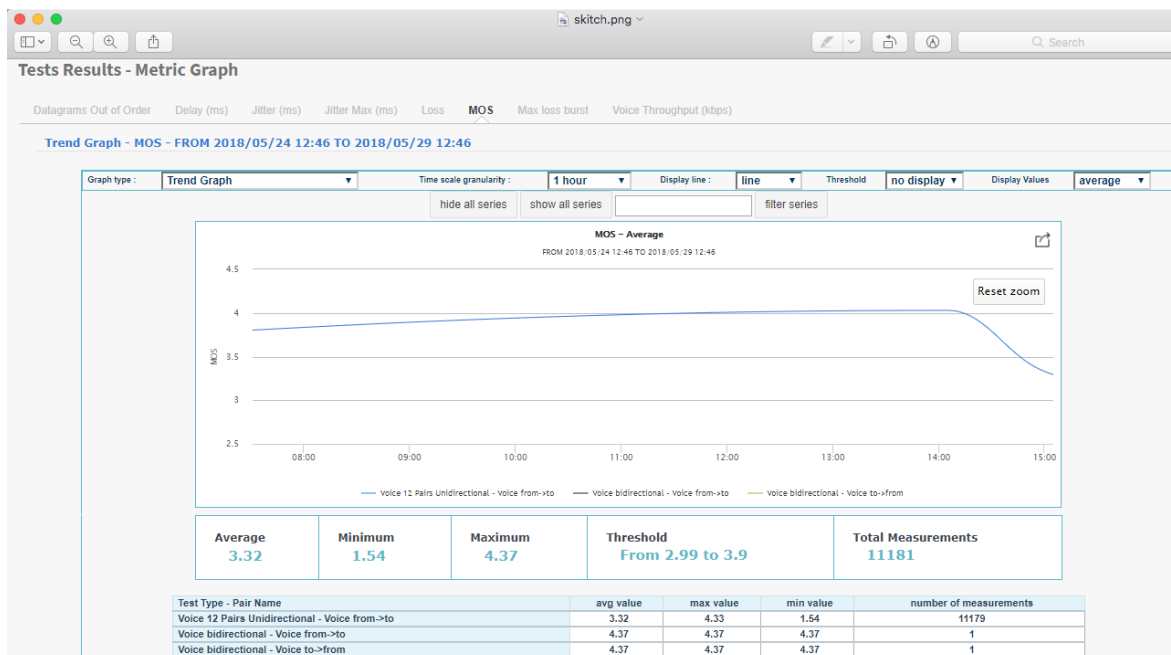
skitch.png

Search

Tests Results - Metric Graph

Datagrams Out of Order Delay (ms) Jitter (ms) Jitter Max (ms) Loss MOS Max loss burst Voice Throughput (kbps)

Trend Graph - MOS - FROM 2018/05/24 12:46 TO 2018/05/29 12:46

Graph type : Trend Graph Time scale granularity : 1 hour Display line : line Threshold no display Display Values average

hide all series show all series filter series

MOS – Average
FROM 2018/05/24 12:46 TO 2018/05/29 12:46

Reset zoom

MOS

4.5
4
3.5
3
2.5

08:00 09:00 10:00 11:00 12:00 13:00 14:00 15:00

Voice 12 Pairs Unidirectional - Voice from->to Voice bidirectional - Voice from->to Voice bidirectional - Voice to->from

Average
3.32

Minimum
1.54

Maximum
4.37

Threshold
From 2.99 to 3.9

Total Measurements
11181

| Test Type - Pair Name | avg value | max value | min value | number of measurements |
|---|---|---|---|---|
| Voice 12 Pairs Unidirectional - Voice from->to | 3.32 | 4.33 | 1.54 | 11179 |
| Voice bidirectional - Voice from->to | 4.37 | 4.37 | 4.37 | 1 |
| Voice bidirectional - Voice to->from | 4.37 | 4.37 | 4.37 | 1 |